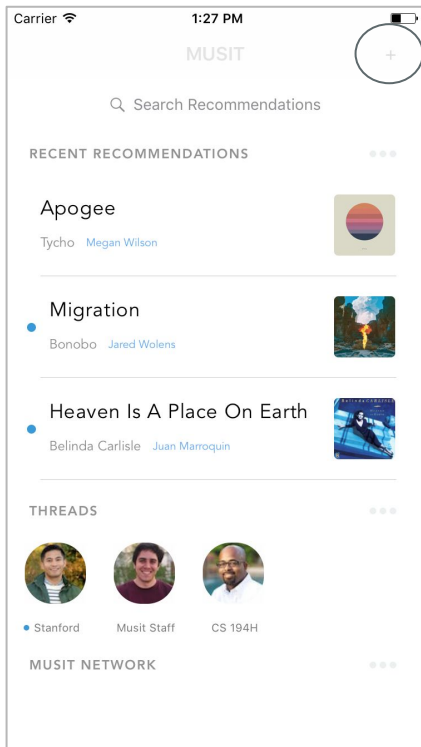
Carrier
1:27 PM

MUSIT
+

Search Recommendations

RECENT RECOMMENDATIONS

Apogee
Tycho Megan Wilson

Migration
Bonobo Jared Wolens

Heaven Is A Place On Earth
Belinda Carlisle Juan Marroquin

THREADS

Stanford
Musit Staff
CS 194H

MUSIT NETWORK